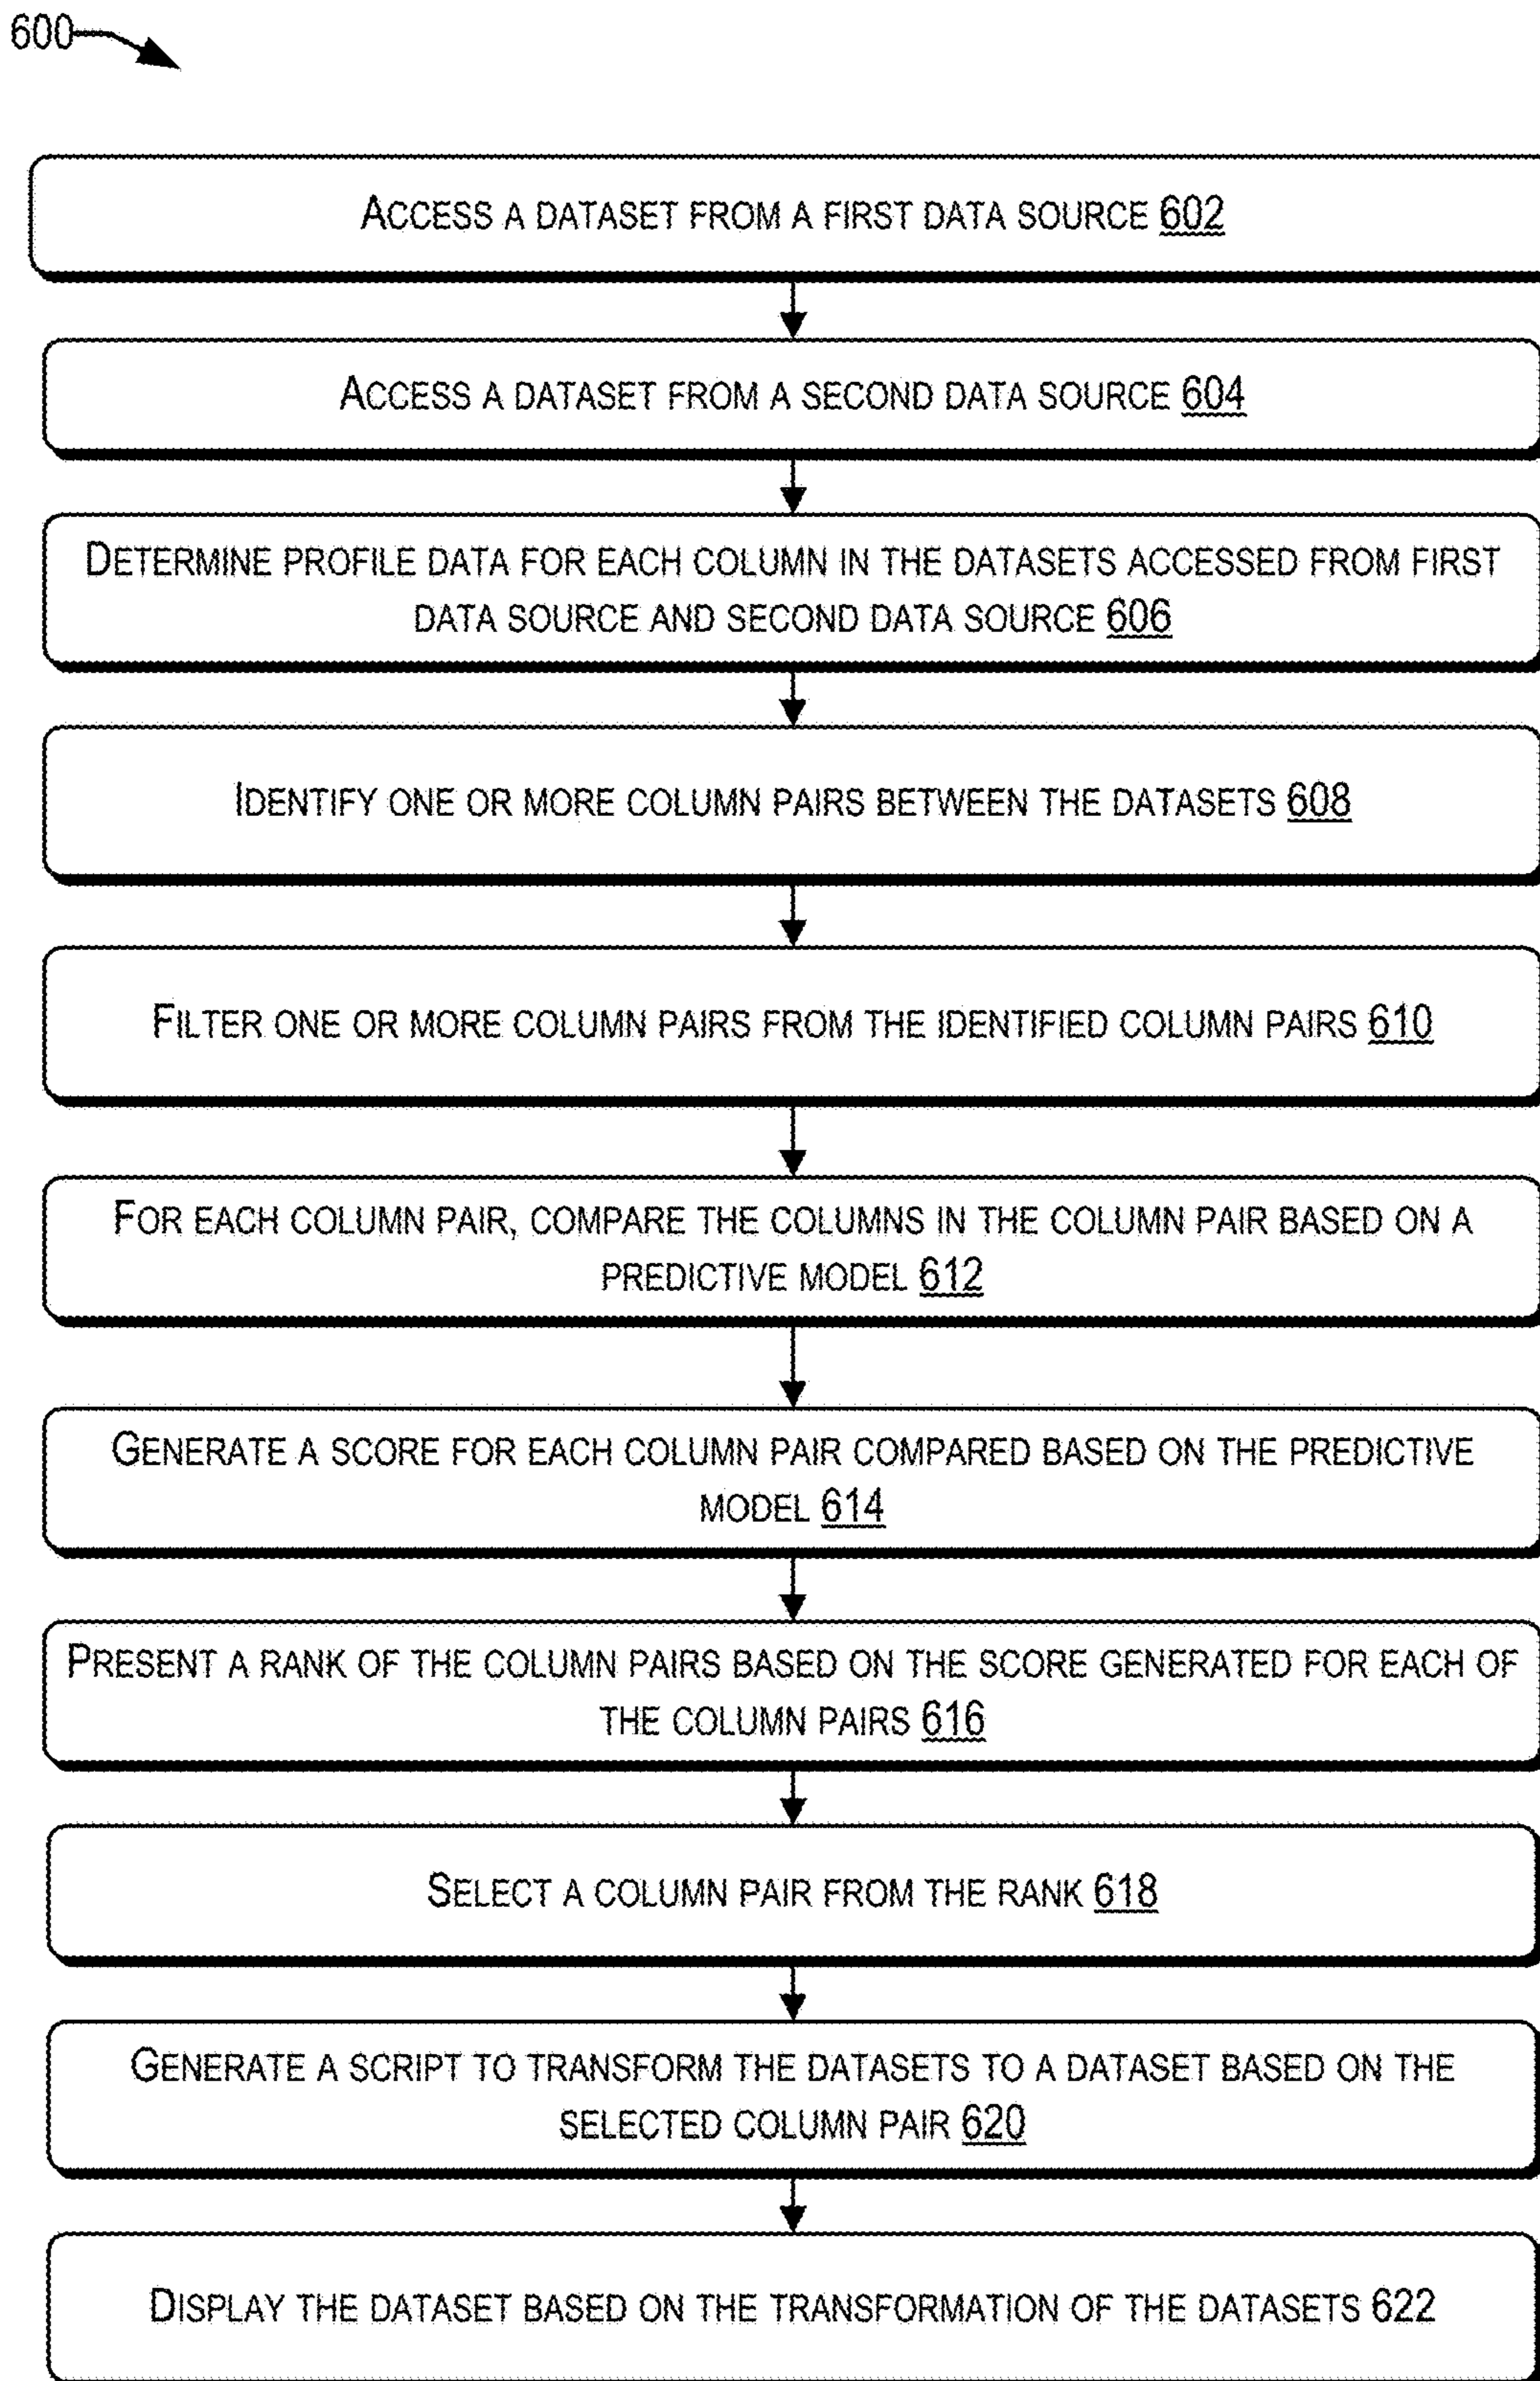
600

ACCESS A DATASET FROM A FIRST DATA SOURCE 602

ACCESS A DATASET FROM A SECOND DATA SOURCE 604

DETERMINE PROFILE DATA FOR EACH COLUMN IN THE DATASETS ACCESSED FROM FIRST DATA SOURCE AND SECOND DATA SOURCE 606

IDENTIFY ONE OR MORE COLUMN PAIRS BETWEEN THE DATASETS 608

FILTER ONE OR MORE COLUMN PAIRS FROM THE IDENTIFIED COLUMN PAIRS 610

FOR EACH COLUMN PAIR, COMPARE THE COLUMNS IN THE COLUMN PAIR BASED ON A PREDICTIVE MODEL 612

GENERATE A SCORE FOR EACH COLUMN PAIR COMPARED BASED ON THE PREDICTIVE MODEL 614

PRESENT A RANK OF THE COLUMN PAIRS BASED ON THE SCORE GENERATED FOR EACH OF THE COLUMN PAIRS 616

SELECT A COLUMN PAIR FROM THE RANK 618

GENERATE A SCRIPT TO TRANSFORM THE DATASETS TO A DATASET BASED ON THE SELECTED COLUMN PAIR 620

DISPLAY THE DATASET BASED ON THE TRANSFORMATION OF THE DATASETS 622